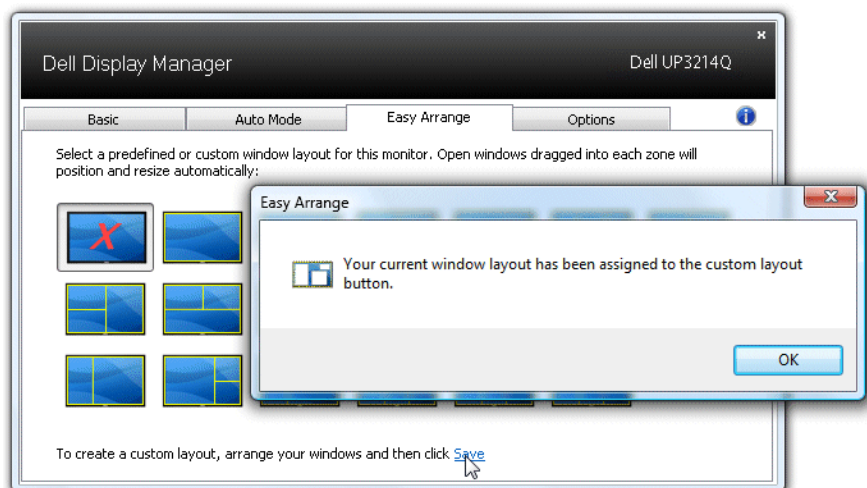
Dell Display Manager

Dell UP3214Q

Basic

Auto Mode

Easy Arrange

Options

Select a predefined or custom window layout for this monitor. Open windows dragged into each zone will position and resize automatically:

Easy Arrange

Your current window layout has been assigned to the custom layout button.

OK

To create a custom layout, arrange your windows and then click Save